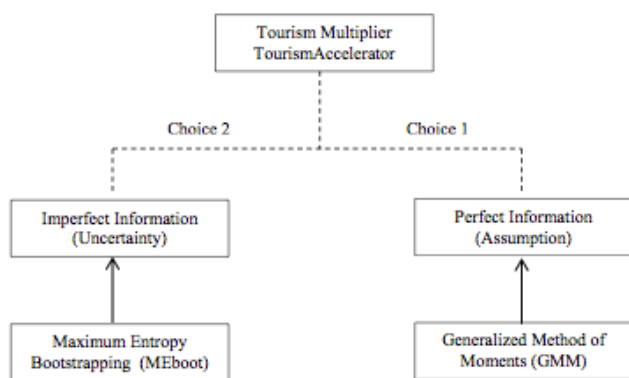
Tourism Multiplier
TourismAccelerator

Choice 2

Choice 1

Imperfect Information
(Uncertainty)

Perfect Information
(Assumption)

Maximum Entropy
Bootstrapping (MEboot)

Generalized Method of
Moments (GMM)